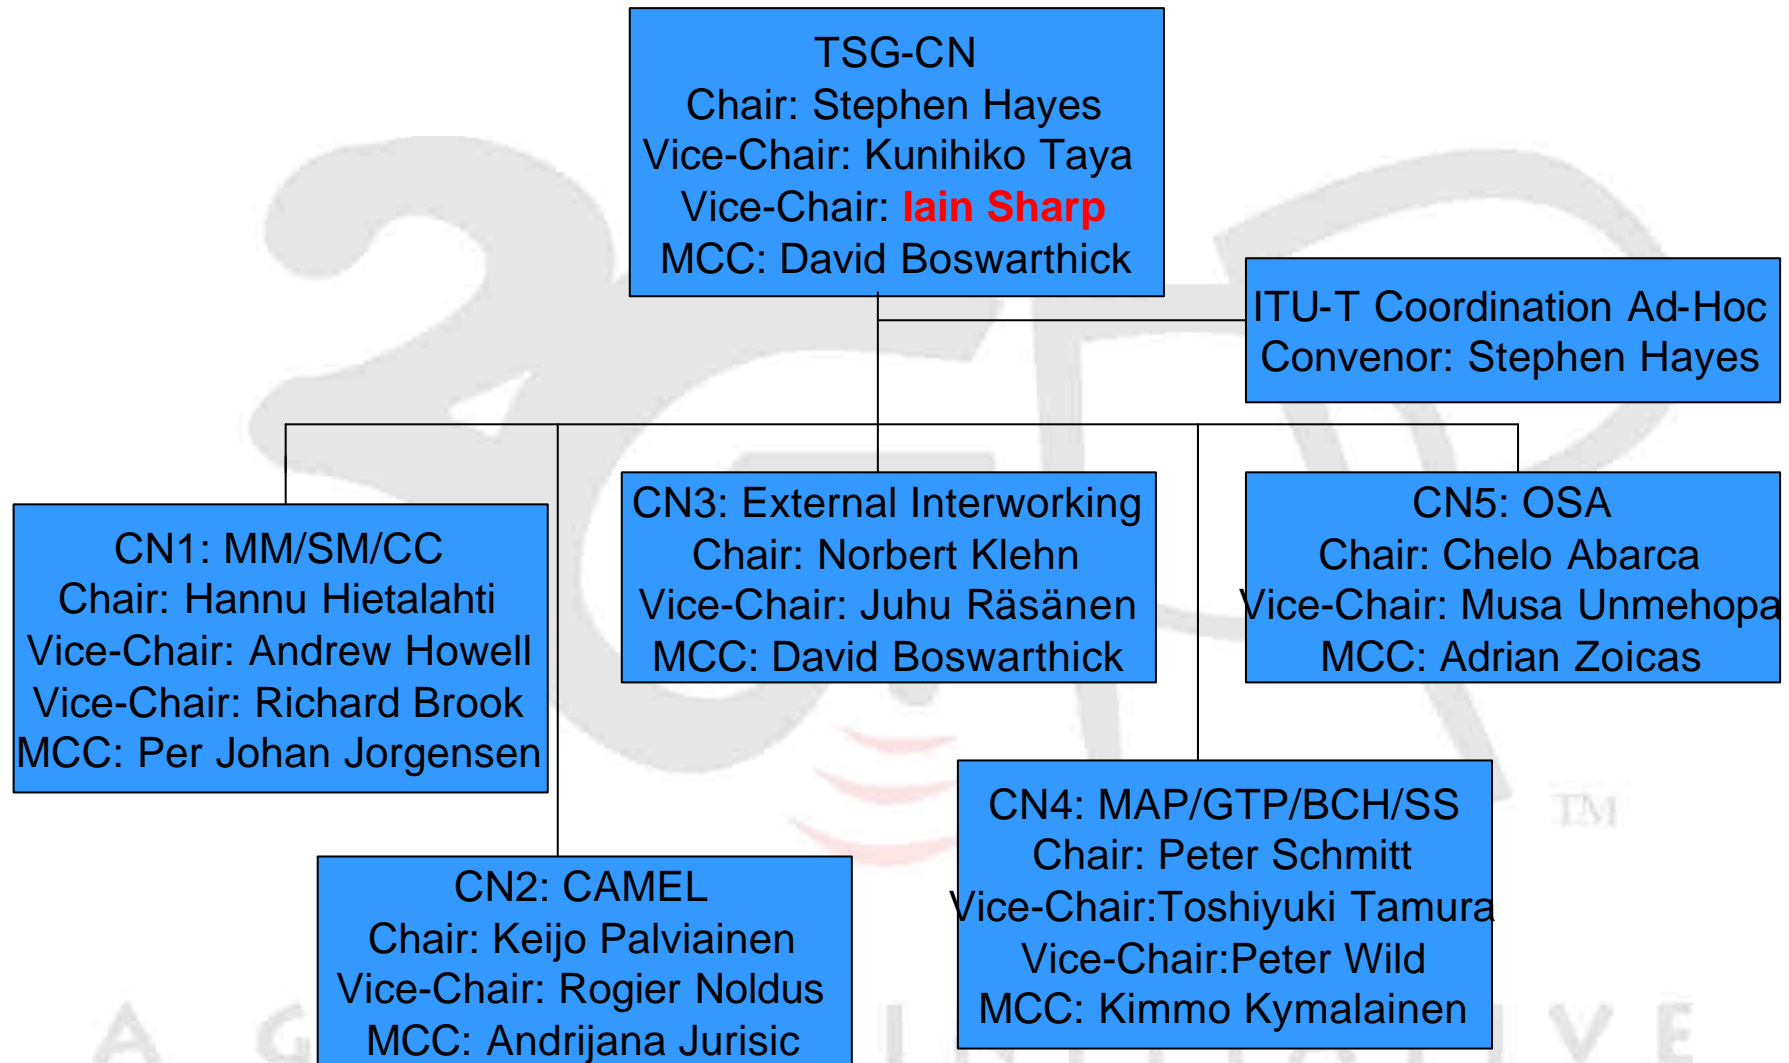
TSG-CN
Chair: Stephen Hayes
Vice-Chair: Kunihiko Taya
Vice-Chair: Iain Sharp
MCC: David Boswarthick

ITU-T Coordination Ad-Hoc
Convenor: Stephen Hayes

CN1: MM/SM/CC
Chair: Hannu Hietalahti
Vice-Chair: Andrew Howell
Vice-Chair: Richard Brook
MCC: Per Johan Jorgensen

CN3: External Interworking
Chair: Norbert Klehn
Vice-Chair: Juhu Räsänen
MCC: David Boswarthick

CN5: OSA
Chair: Chelo Abarca
Vice-Chair: Musa Unmehopa
MCC: Adrian Zoicas

TM

CN4: MAP/GTP/BCH/SS
Chair: Peter Schmitt
Vice-Chair:Toshiyuki Tamura
Vice-Chair:Peter Wild
MCC: Kimmo Kymalainen

CN2: CAMEL
Chair: Keijo Palviainen
Vice-Chair: Rogier Noldus
MCC: Andrijana Jurisic

A G I V E